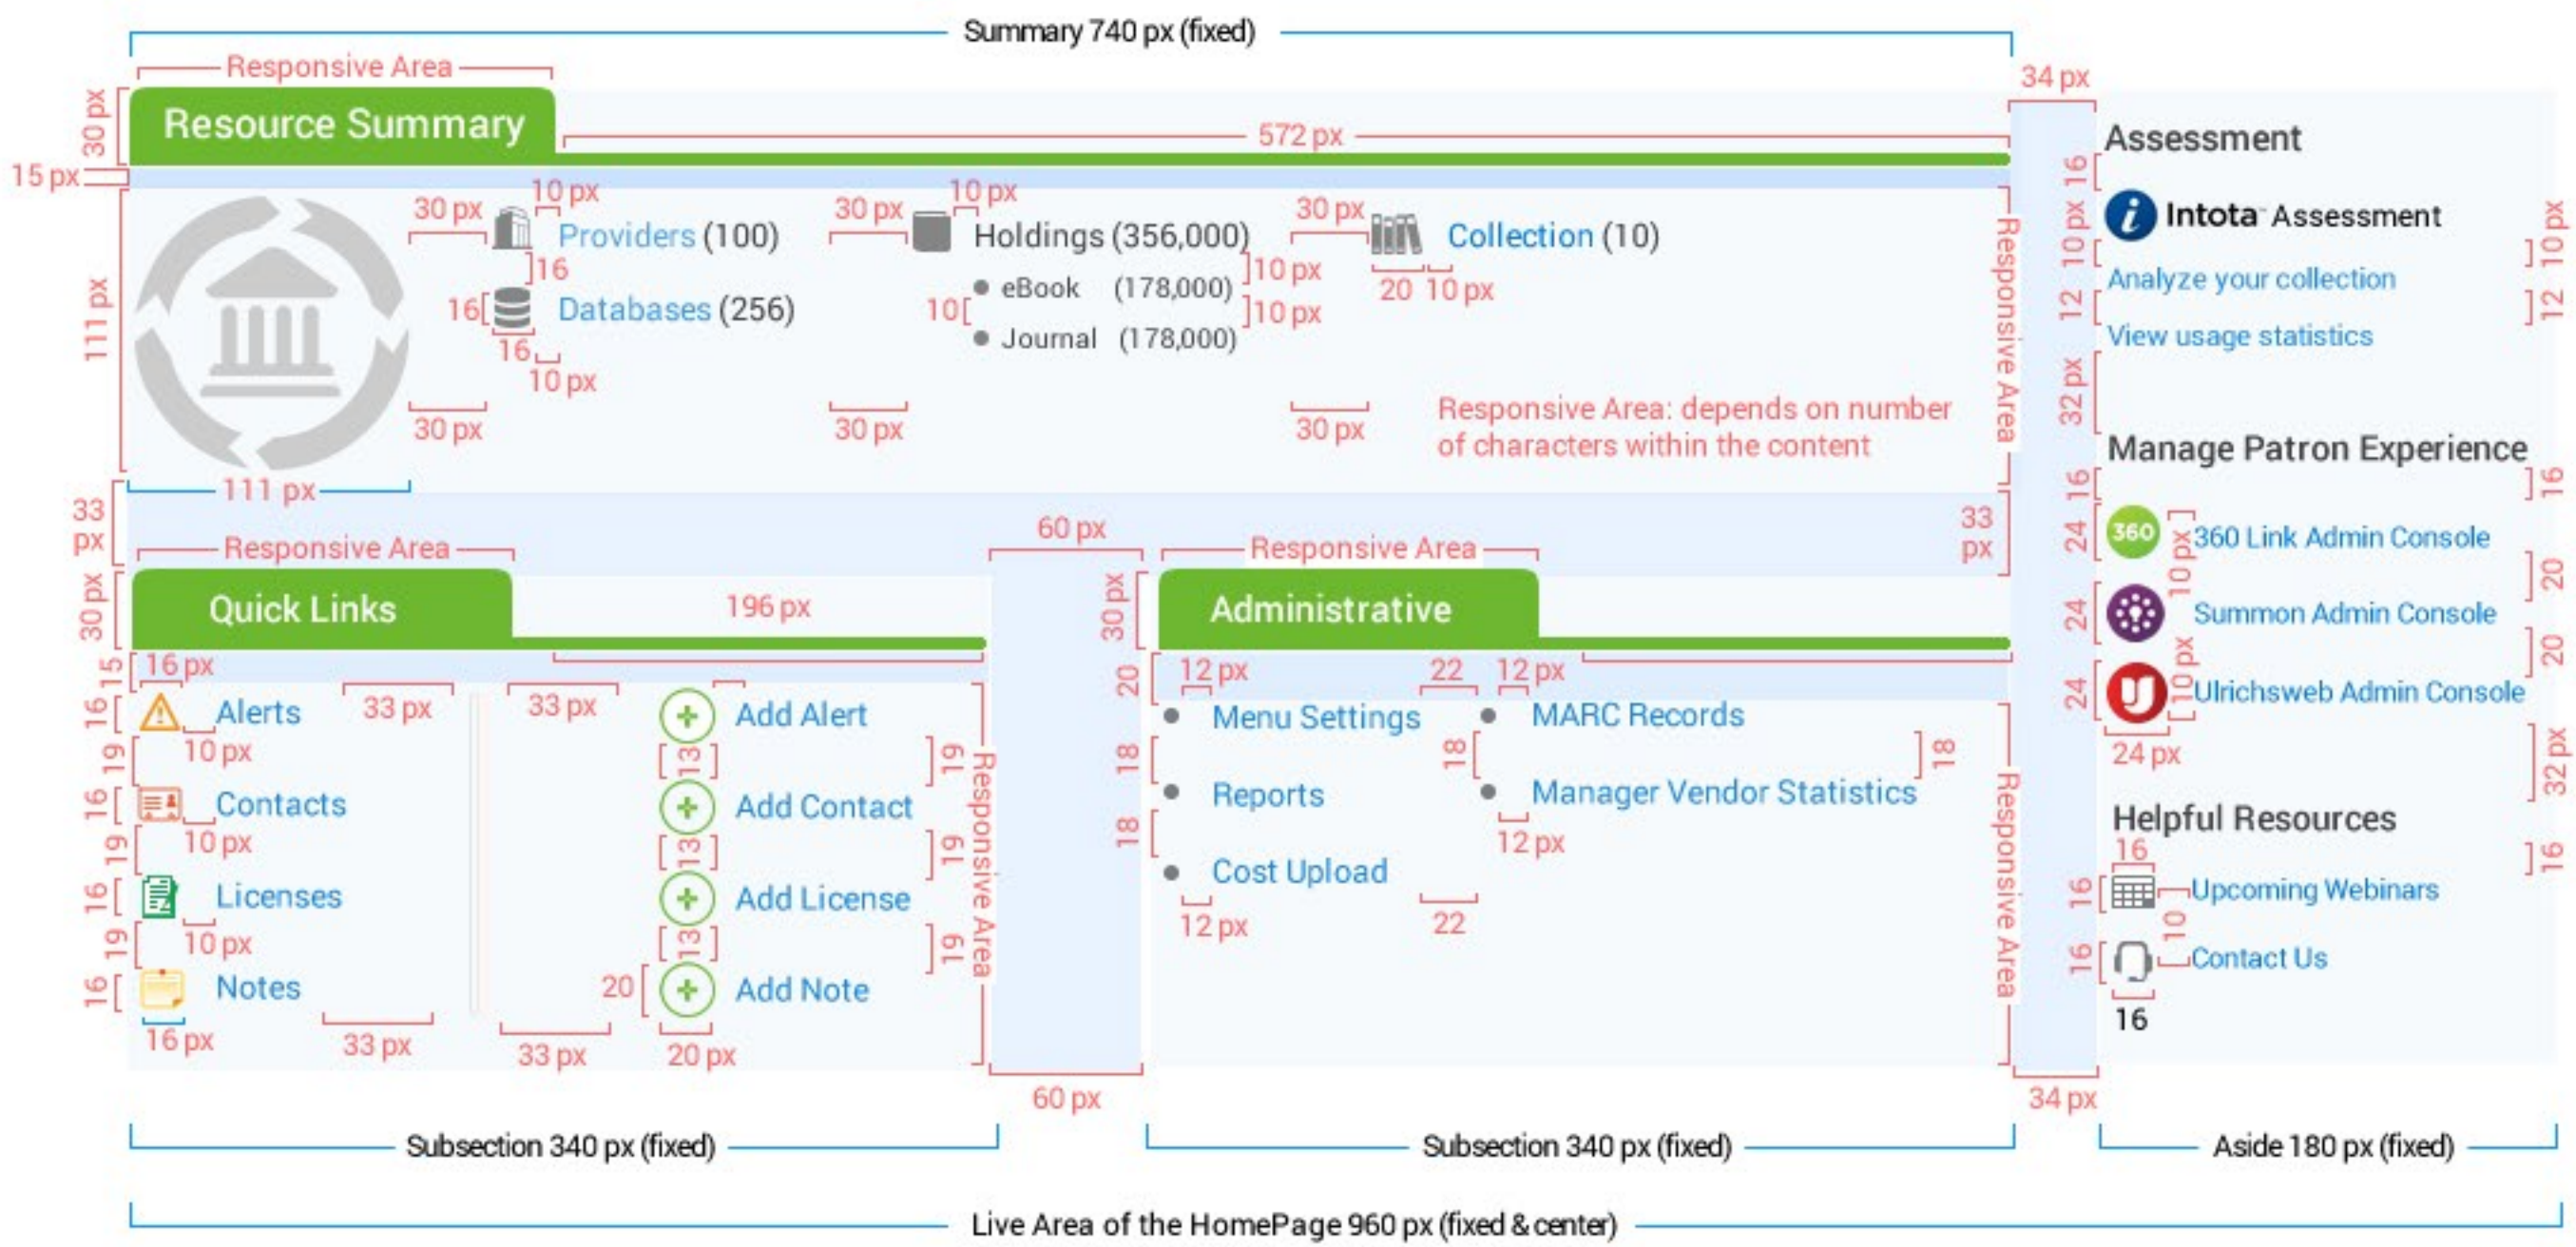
Summary 740 px (fixed)

Responsive Area

30 px

Resource Summary

572 px

34 px

15 px

111 px

30 px 10 px Providers (100)
16
16 Databases (256)
16
10 px

30 px 10 px Holdings (356,000)
10 eBook (178,000) 10 px
Journal (178,000) 10 px

30 px Collection (10)
20 10 px

30 px 30 px 30 px

Responsive Area: depends on number of characters within the content

Responsive Area

111 px

33 px

Responsive Area

60 px

Responsive Area

33 px

30 px

Quick Links

196 px

30 px

Administrative

15 16 px

16 Alerts 33 px
19 10 px
16 Contacts
19 10 px
16 Licenses
19 10 px
16 Notes
16 px 33 px

33 px
Add Alert
13 19
Add Contact
13 19
Add License
13 19
20 Add Note
33 px 20 px

Responsive Area

20 12 px 22 12 px
Menu Settings MARC Records
18 18 18
Reports Manager Vendor Statistics
18 12 px
Cost Upload
12 px 22

Responsive Area

60 px

34 px

Assessment
16
Intota Assessment 10 px
10 px
Analyze your collection
12 12
View usage statistics
32 px

Manage Patron Experience
16 16
24 360 Link Admin Console 10 px 20
24 Summon Admin Console 20
24 Ulrichsweb Admin Console 10 px
24 px 32 px

Helpful Resources
16 16
16 Upcoming Webinars
10
16 Contact Us
16

Subsection 340 px (fixed)

Subsection 340 px (fixed)

Aside 180 px (fixed)

Live Area of the HomePage 960 px (fixed & center)